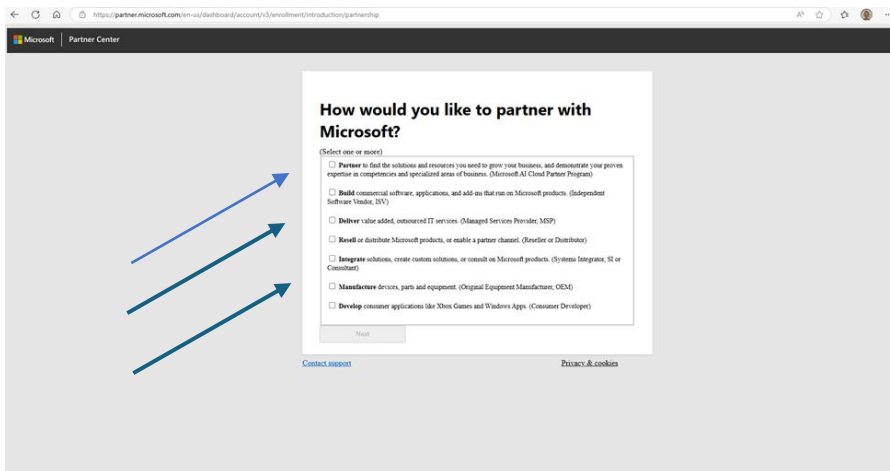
https://partner.microsoft.com/en-us/dashboard/account/v3/enrollment/introduction/partnership

Microsoft | Partner Center

How would you like to partner with Microsoft?

(Select one or more)

☐ **Partner** to find the solutions and resources you need to grow your business, and demonstrate your proven expertise in competencies and specialized areas of business. (Microsoft AI Cloud Partner Program)

☐ **Build** commercial software, applications, and add-ins that run on Microsoft products. (Independent Software Vendor, ISV)

☐ **Deliver** value added, outsourced IT services. (Managed Services Provider, MSP)

☐ **Resell** or distribute Microsoft products, or enable a partner channel. (Reseller or Distributor)

☐ **Integrate** solutions, create custom solutions, or consult on Microsoft products. (Systems Integrator, SI or Consultant)

☐ **Manufacture** devices, parts and equipment. (Original Equipment Manufacturer, OEM)

☐ **Develop** consumer applications like Xbox Games and Windows Apps. (Consumer Developer)

Next

Contact support

Privacy & cookies